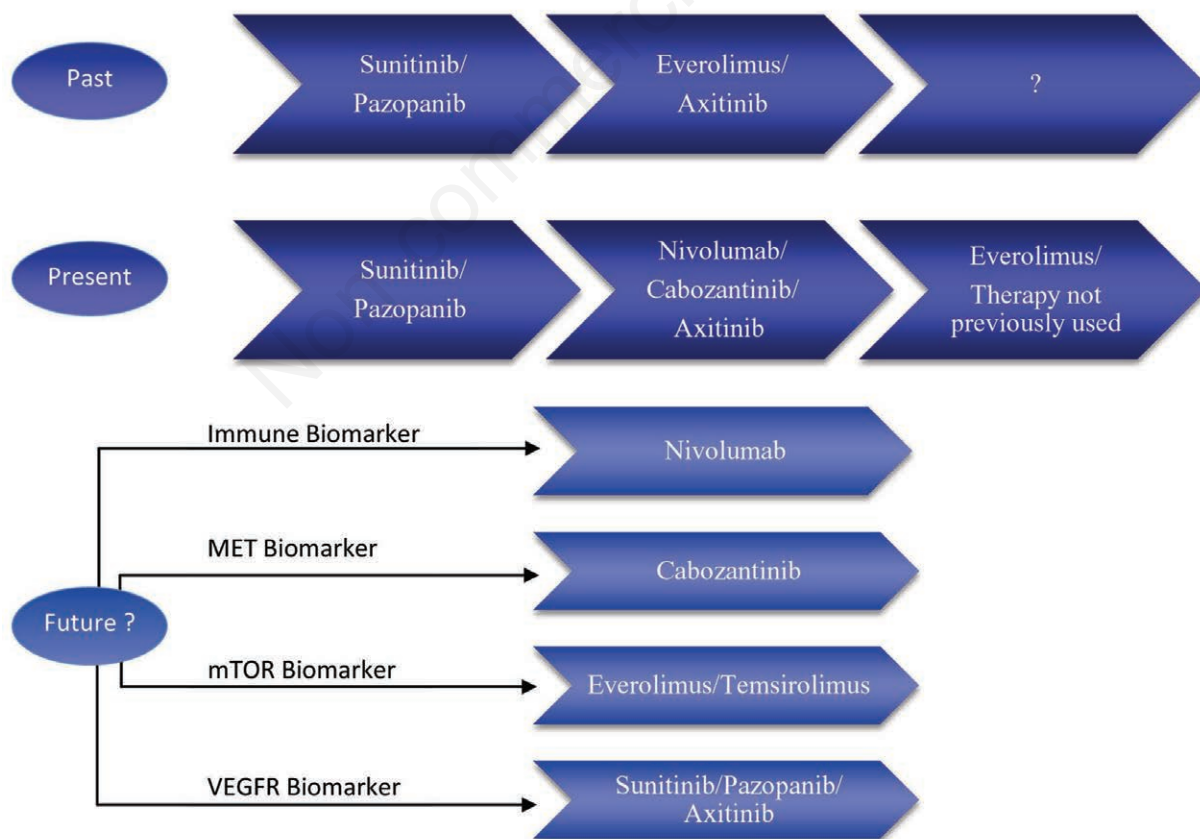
Past

Sunitinib/ Pazopanib

Everolimus/ Axitinib

?

Present

Sunitinib/ Pazopanib

Nivolumab/ Cabozantinib/ Axitinib

Everolimus/ Therapy not previously used

Immune Biomarker

Nivolumab

MET Biomarker

Cabozantinib

Future ?

mTOR Biomarker

Everolimus/Temsirolimus

VEGFR Biomarker

Sunitinib/Pazopanib/ Axitinib

Non-commercial